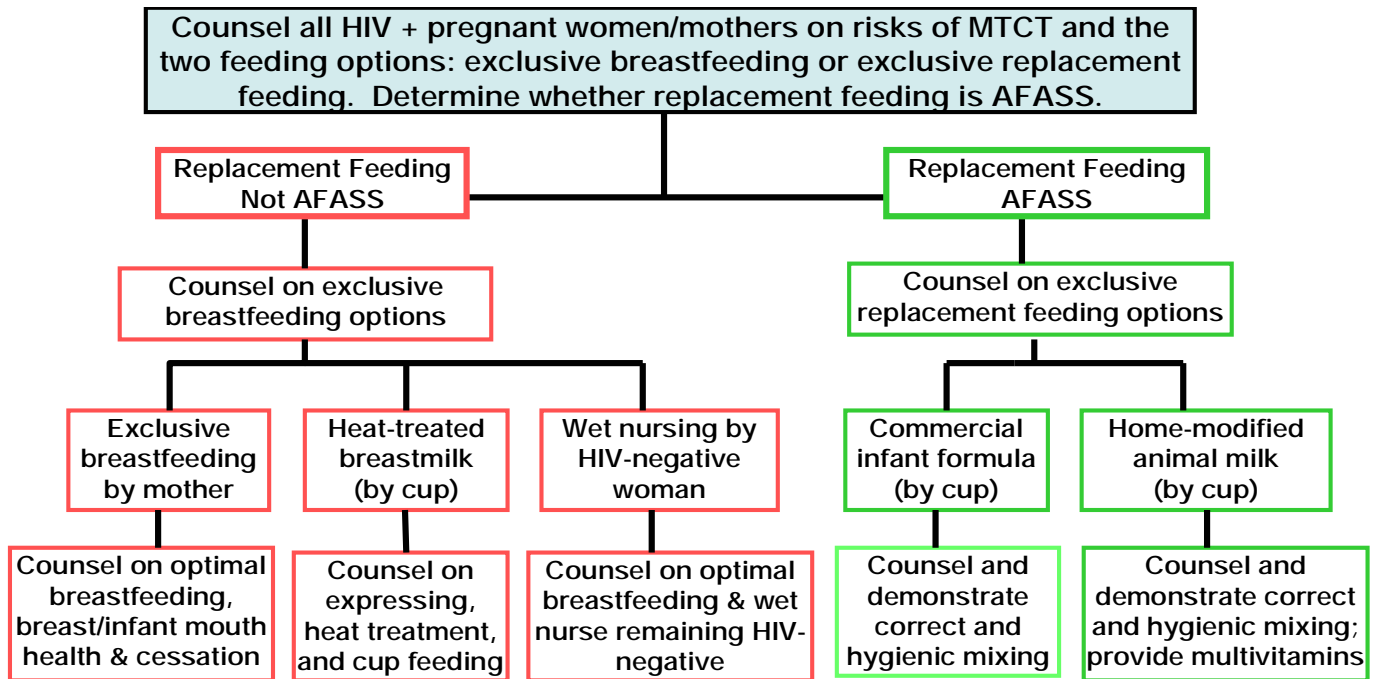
Counsel all HIV + pregnant women/mothers on risks of MTCT and the two feeding options: exclusive breastfeeding or exclusive replacement feeding. Determine whether replacement feeding is AFASS.

Replacement Feeding Not AFASS

Counsel on exclusive breastfeeding options

Exclusive breastfeeding by mother

Counsel on optimal breastfeeding, breast/infant mouth health & cessation

Heat-treated breastmilk (by cup)

Counsel on expressing, heat treatment, and cup feeding

Wet nursing by HIV-negative woman

Counsel on optimal breastfeeding & wet nurse remaining HIV-negative

Replacement Feeding AFASS

Counsel on exclusive replacement feeding options

Commercial infant formula (by cup)

Counsel and demonstrate correct and hygienic mixing

Home-modified animal milk (by cup)

Counsel and demonstrate correct and hygienic mixing; provide multivitamins